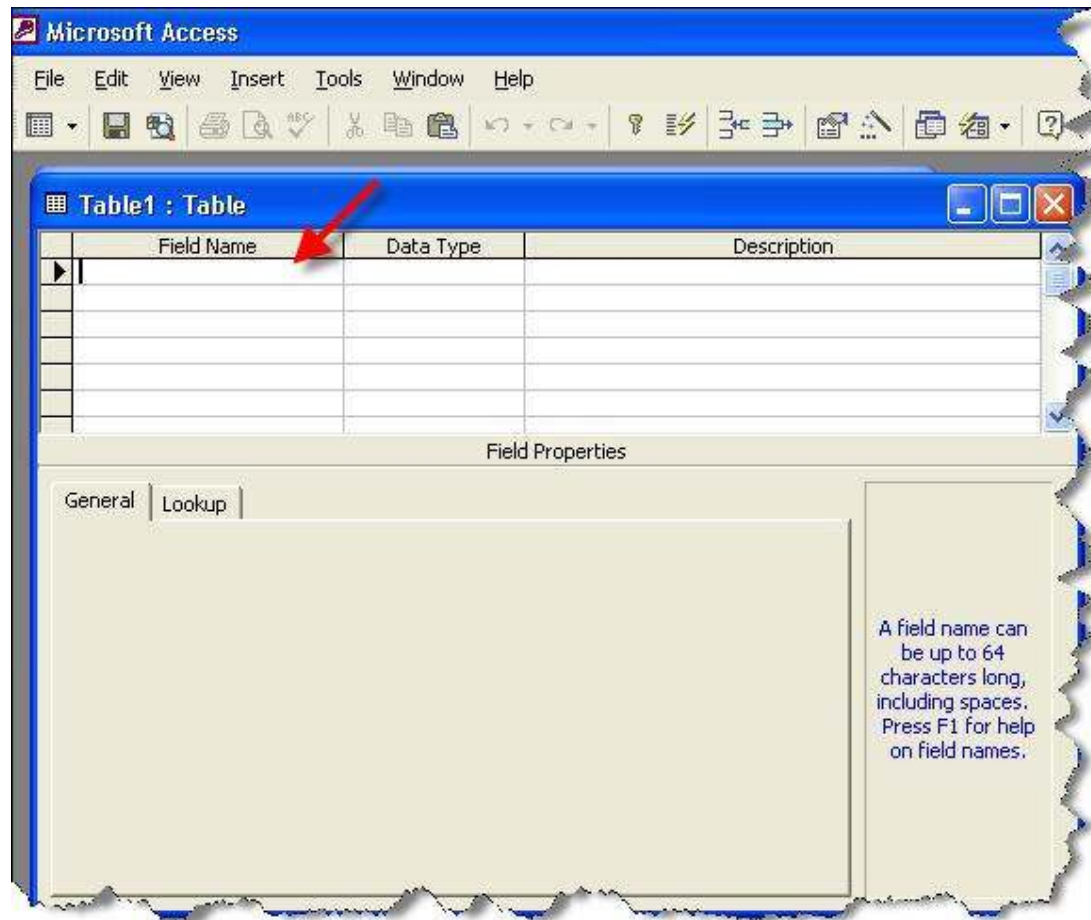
Microsoft Access

File Edit View Insert Tools Window Help

Table1 : Table

| Field Name | Data Type | Description |
|---|---|---|
| | | |
| | | |
| | | |
| | | |
| | | |
| | | |

Field Properties

General Lookup

A field name can be up to 64 characters long, including spaces. Press F1 for help on field names.